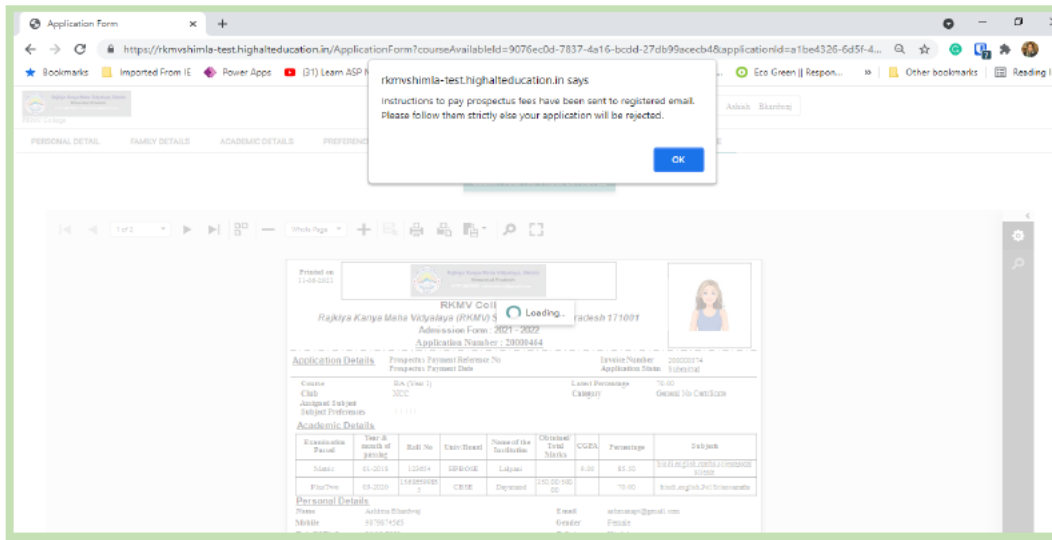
Application Form

https://rkmvshimla-test.highaltеducation.in/ApplicationForm?courseAvailableId=9076ec0d-7837-4a16-bcdd-27db99acecb4&applicationId=a1be4326-6d5f-4...

Bookmarks | Imported From IE | Power Apps | (31) Learn ASP | Eco Green || Respon... | Other bookmarks | Reading l

rkmvshimla-test.highaltеducation.in says

Instructions to pay prospectus fees have been sent to registered email. Please follow them strictly else your application will be rejected.

OK

RKMV College

Ashish Bhardwaj

PERSONAL DETAIL | FAMILY DETAILS | ACADEMIC DETAILS | PREFEREN

1 of 2 | Whole Page

Printed on 11-08-2021

RKMV Coll

Loading...

Rajkiya Kanya Maha Vidyalaya (RKMV) S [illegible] radesh 171001

Admission Form : 2021 - 2022

Application Number : 20000464

Application Details

Prospectus Payment Reference No
Prospectus Payment Date

Invoice Number 200000174
Application Status Submitted

Course BA (Year 1)
Club NCC
Assigned Subject
Subject Preferences

Latest Percentage 70.00
Category General No Certificate

Academic Details

| Examination Passed | Year & month of passing | Roll No. | Univ/Board | Name of the Institution | Obtained/Total Marks | CGPA | Percentage | Subject |
|---|---|---|---|---|---|---|---|---|
| Matric | 01-2018 | 123654 | HPBOSE | Lalpani | | 8.50 | 85.50 | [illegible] |
| Plus/Two | 08-2020 | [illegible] | CBSE | Dayanand | 350.00/500.00 | | 70.00 | hindi,english,Pol Sciencemaths |

Personal Details

Name Ashish Bhardwaj
Mobile 9876574563
Email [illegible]@gmail.com
Gender Female